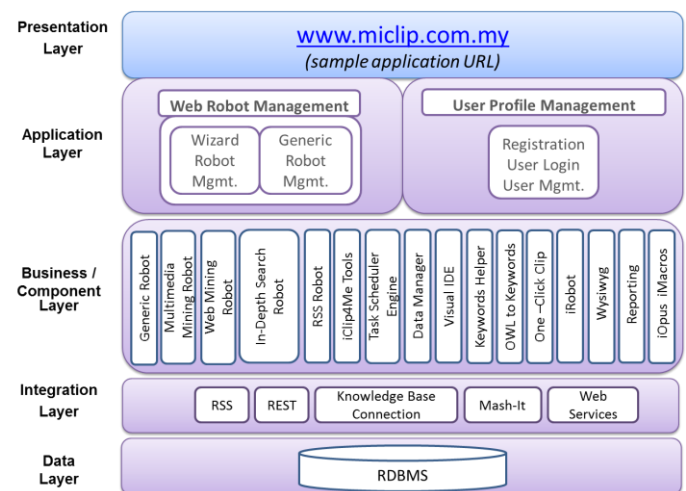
Presentation Layer

www.miclip.com.my
(sample application URL)

Application Layer

Web Robot Management

Wizard Robot Mgmt.

Generic Robot Mgmt.

User Profile Management

Registration
User Login
User Mgmt.

Business / Component Layer

Generic Robot

Multimedia Mining Robot

Web Mining Robot

In-Depth Search Robot

RSS Robot

iClip4Me Tools

Task Scheduler Engine

Data Manager

Visual IDE

Keywords Helper

OWL to Keywords

One –Click Clip

iRobot

Wysiwyg

Reporting

iOpus iMacros

Integration Layer

RSS

REST

Knowledge Base Connection

Mash-It

Web Services

Data Layer

RDBMS